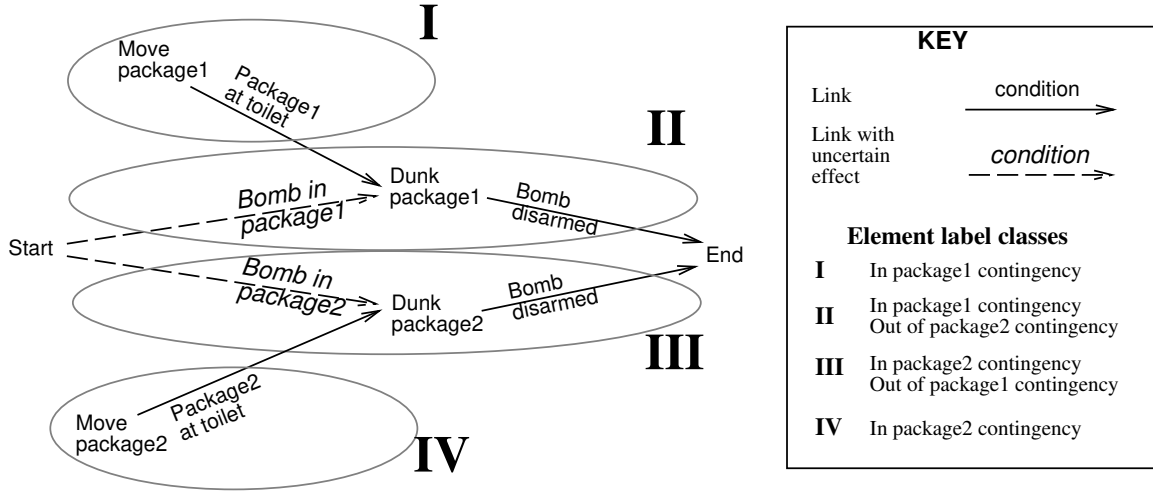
I

Move package1

Package1 at toilet

II

Bomb in package1

Dunk package1

Bomb disarmed

Start

End

Bomb in package2

Dunk package2

Bomb disarmed

III

Move package2

Package2 at toilet

IV

KEY

Link — condition

Link with uncertain effect — *condition*

Element label classes

I In package1 contingency

II In package1 contingency
Out of package2 contingency

III In package2 contingency
Out of package1 contingency

IV In package2 contingency